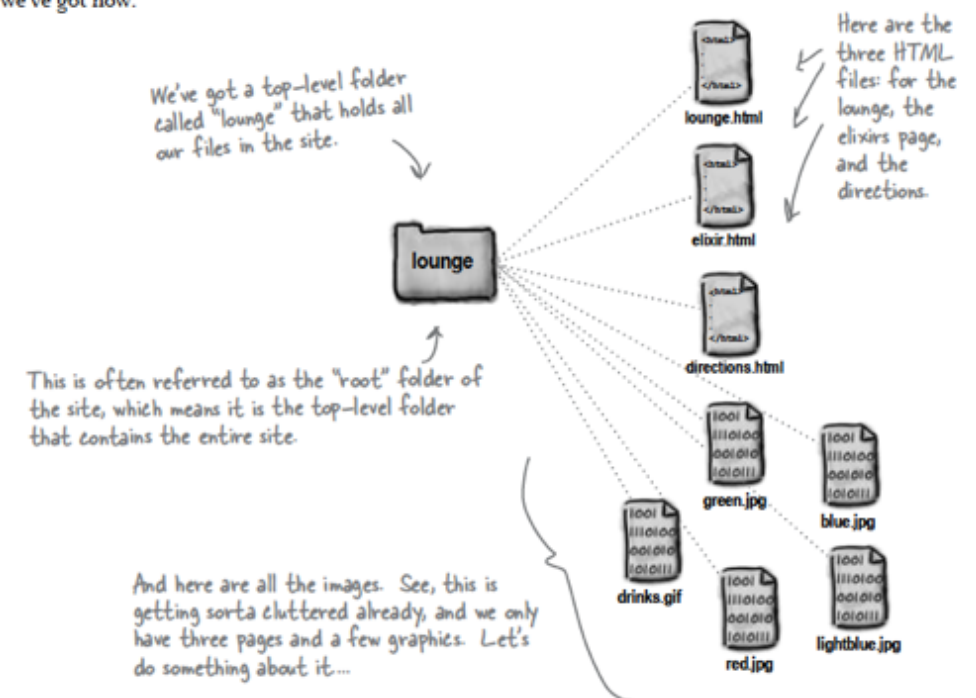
we've got now.

We've got a top-level folder called "lounge" that holds all our files in the site.

Here are the three HTML files: for the lounge, the elixirs page, and the directions.

<html>
</html>
lounge.html

<html>
</html>
elixir.html

lounge

<html>
</html>
directions.html

This is often referred to as the "root" folder of the site, which means it is the top-level folder that contains the entire site.

1001
111010
001010
101011
green.jpg

1001
111010
001010
101011
blue.jpg

1001
111010
001010
101011
drinks.gif

1001
111010
001010
101011
red.jpg

1001
111010
001010
101011
lightblue.jpg

And here are all the images. See, this is getting sorta cluttered already, and we only have three pages and a few graphics. Let's do something about it...